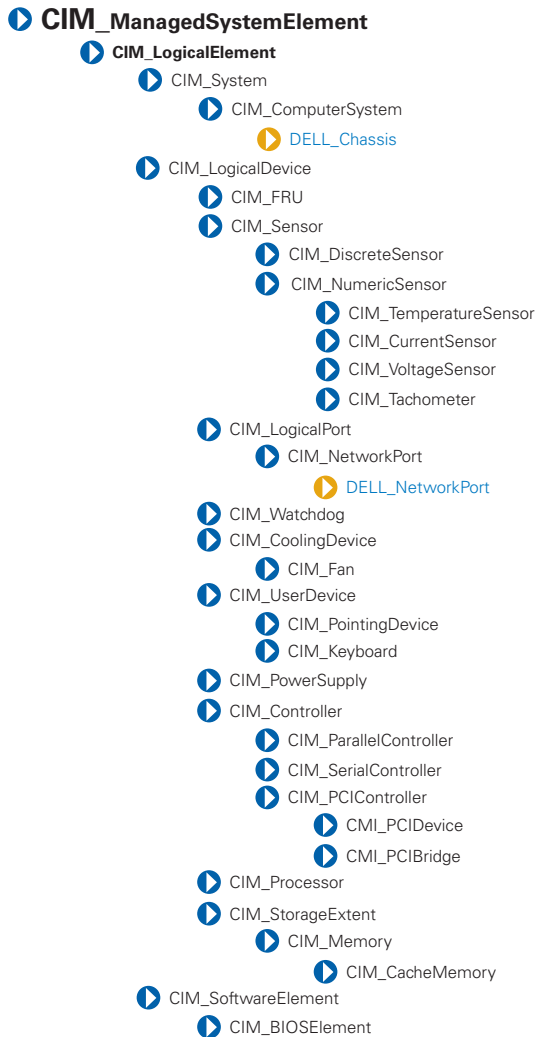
CIM_ManagedSystemElement
CIM_LogicalElement
CIM_System
CIM_ComputerSystem
DELL_Chassis
CIM_LogicalDevice
CIM_FRU
CIM_Sensor
CIM_DiscreteSensor
CIM_NumericSensor
CIM_TemperatureSensor
CIM_CurrentSensor
CIM_VoltageSensor
CIM_Tachometer
CIM_LogicalPort
CIM_NetworkPort
DELL_NetworkPort
CIM_Watchdog
CIM_CoolingDevice
CIM_Fan
CIM_UserDevice
CIM_PointingDevice
CIM_Keyboard
CIM_PowerSupply
CIM_Controller
CIM_ParallelController
CIM_SerialController
CIM_PCIController
CMI_PCIDevice
CMI_PCIBridge
CIM_Processor
CIM_StorageExtent
CIM_Memory
CIM_CacheMemory
CIM_SoftwareElement
CIM_BIOSElement